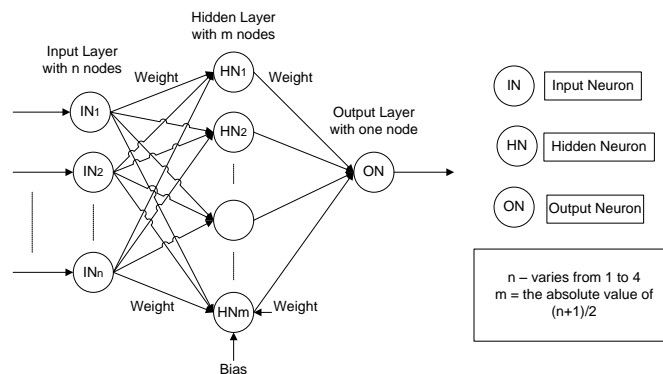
Hidden Layer with m nodes

Input Layer with n nodes

Weight

HN1

Weight

IN1

HN2

Output Layer with one node

IN2

ON

INn

Weight

HNm

Weight

Bias

IN Input Neuron

HN Hidden Neuron

ON Output Neuron

n – varies from 1 to 4
m = the absolute value of (n+1)/2